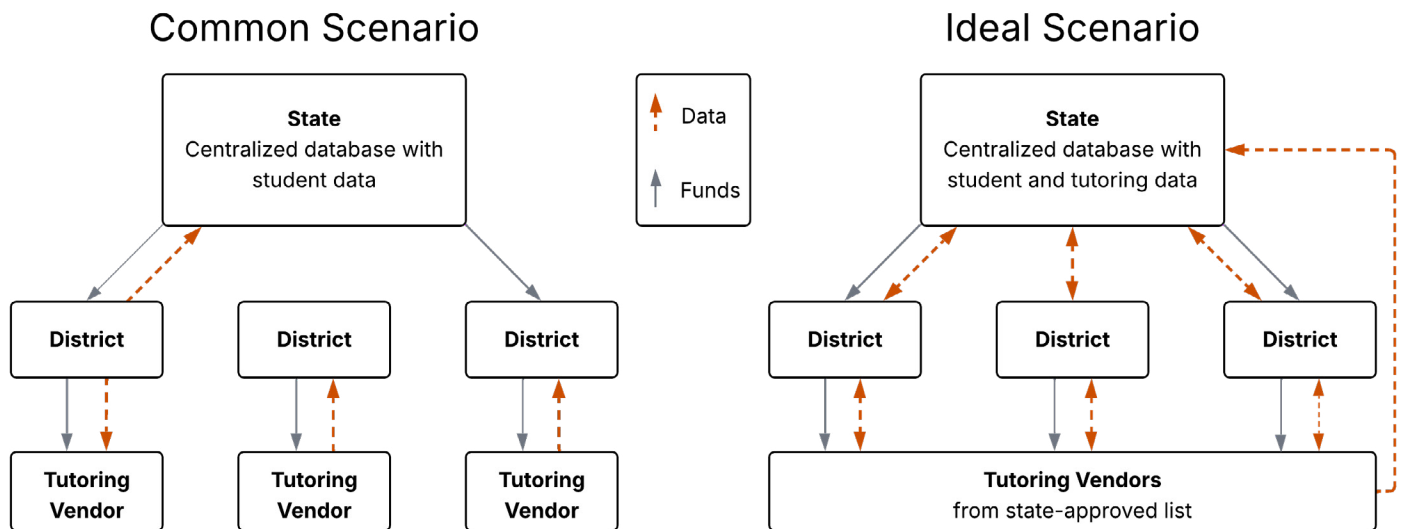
Common Scenario

State
Centralized database with student data

District

District

District

Tutoring Vendor

Tutoring Vendor

Tutoring Vendor

Data

Funds

Ideal Scenario

State
Centralized database with student and tutoring data

District

District

District

Tutoring Vendors
from state-approved list